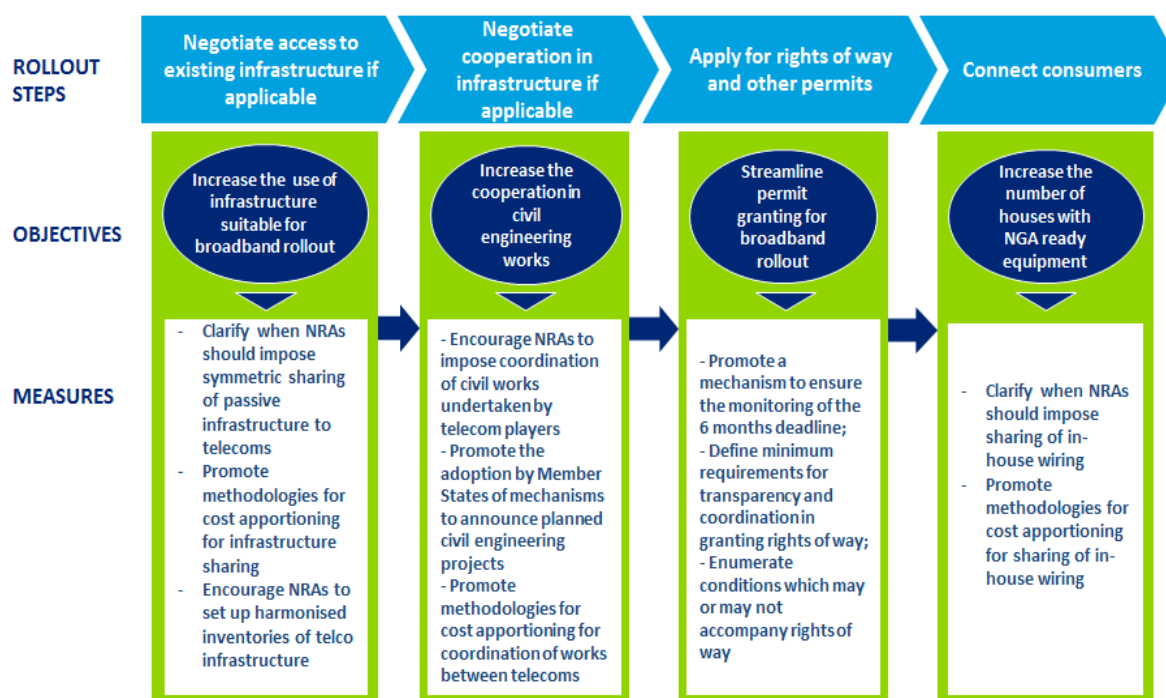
ROLLOUT STEPS

Negotiate access to existing infrastructure if applicable

Negotiate cooperation in infrastructure if applicable

Apply for rights of way and other permits

Connect consumers

OBJECTIVES

Increase the use of infrastructure suitable for broadband rollout

Increase the cooperation in civil engineering works

Streamline permit granting for broadband rollout

Increase the number of houses with NGA ready equipment

MEASURES

- Clarify when NRAs should impose symmetric sharing of passive infrastructure to telecoms
- Promote methodologies for cost apportioning for infrastructure sharing
- Encourage NRAs to set up harmonised inventories of telco infrastructure

- Encourage NRAs to impose coordination of civil works undertaken by telecom players
- Promote the adoption by Member States of mechanisms to announce planned civil engineering projects
- Promote methodologies for cost apportioning for coordination of works between telecoms

- Promote a mechanism to ensure the monitoring of the 6 months deadline;
- Define minimum requirements for transparency and coordination in granting rights of way;
- Enumerate conditions which may or may not accompany rights of way

- Clarify when NRAs should impose sharing of in-house wiring
- Promote methodologies for cost apportioning for sharing of in-house wiring